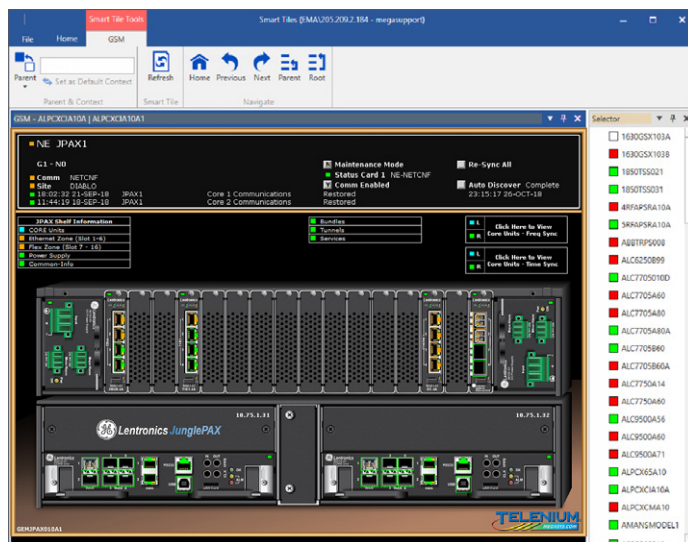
Smart Tile Tools

Smart Tiles (EMA\205.209.2.184 - megasupport)

File Home GSM

Parent

Set as Default Context

Parent & Context

Refresh

Smart Tile

Home Previous Next Parent Root

Navigate

GSM - ALPCXCIA10A | ALPCXCIA10A1

NE JPAX1

G1 - N0

Comm NETCNF

Site DIABLO

18:02:32 21-SEP-18 JPAX1 Core 1 Communications Restored

11:44:19 18-SEP-18 JPAX1 Core 2 Communications Restored

Maintenance Mode

Status Card 1 NE-NETCNF

Comm Enabled

Re-Sync All

Auto Discover Complete 23:15:17 26-OCT-18

JPAX Shelf Information

CORE Units

Ethernet Zone (Slot 1-6)

Flex Zone (Slot 7 - 16)

Power Supply

Common-Info

Bundles

Tunnels

Services

Click Here to View Core Units - Freq Sync

Click Here to View Core Units - Time Sync

Lentronics JunglePAX

10.75.1.31

10.75.1.32

GEMJPAX010A1

TELENIUM

Selector

1630GSX103A

1630GSX1038

1850TSS021

1850TSS031

4RFAPSRA10A

5RFAPSRA10A

ABBTRPS008

ALC6250B99

ALC7705010D

ALC7705A60

ALC7705A80

ALC7705A80A

ALC7705B60

ALC7705B60A

ALC7750A14

ALC7750A60

ALC9500A56

ALC9500A60

ALC9500A71

ALPCX65A10

ALPCXCIA10A

ALPCXCMA10

AMANSMODEL1